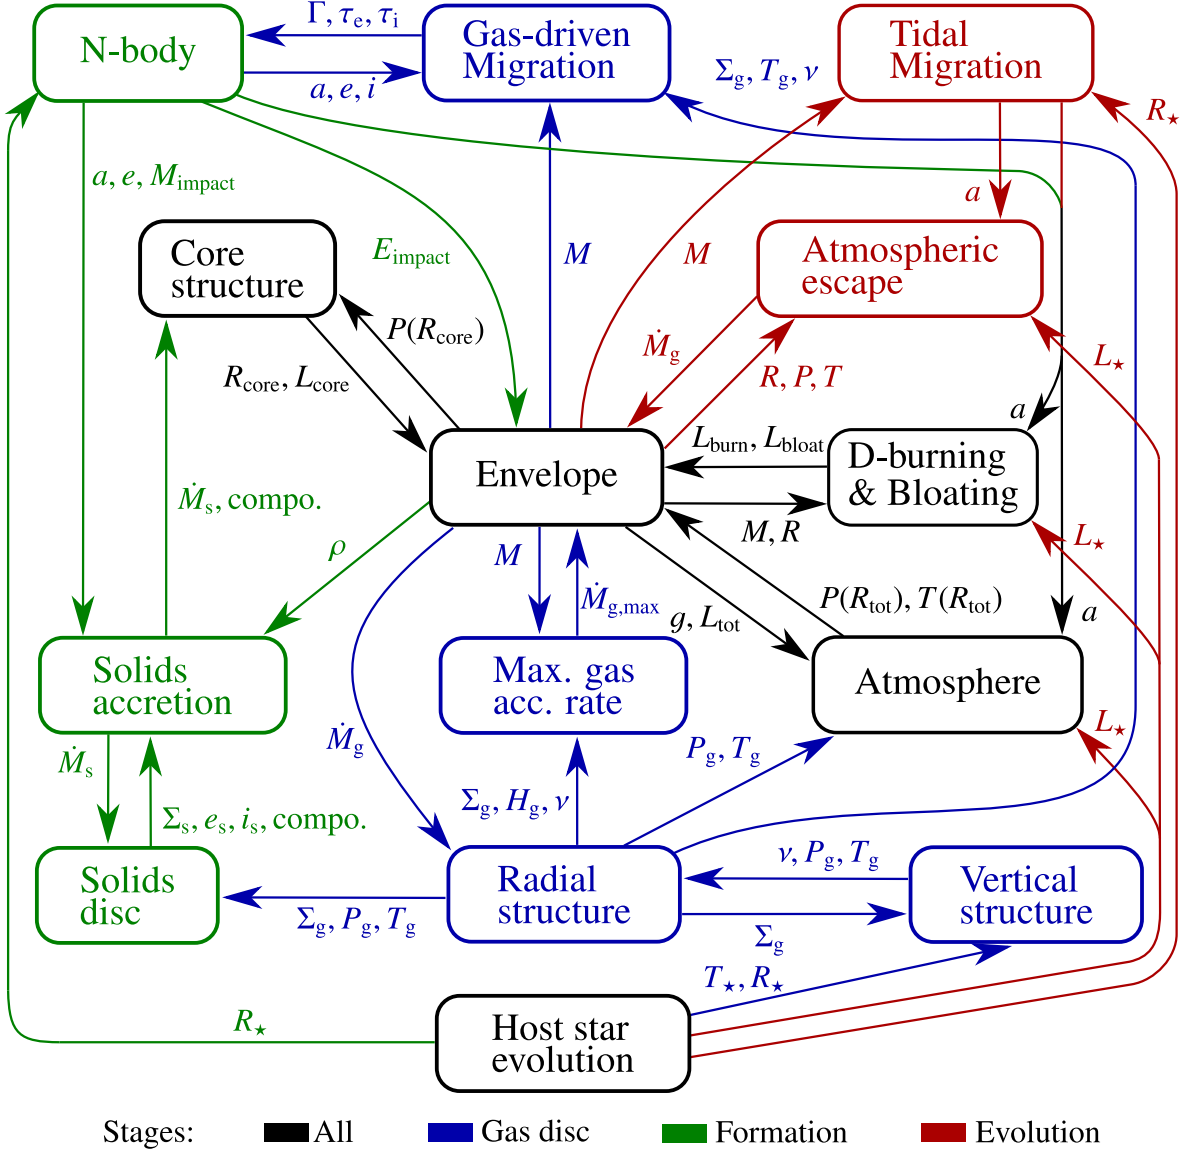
N-body

$\Gamma, \tau_e, \tau_i$

Gas-driven Migration

$a, e, i$

$\Sigma_g, T_g, \nu$

Tidal Migration

$R_\star$

$a, e, M_{impact}$

$a$

Core structure

$E_{impact}$

$M$

$M$

Atmospheric escape

$P(R_{core})$

$\dot{M}_g$

$R_{core}, L_{core}$

$R, P, T$

$L_\star$

$a$

$L_{burn}, L_{bloat}$

Envelope

D-burning & Bloating

$\dot{M}_s$, compo.

$M, R$

$L_\star$

$\rho$

$M$

$\dot{M}_{g,max}$

$P(R_{tot}), T(R_{tot})$

$g, L_{tot}$

$a$

Solids accretion

Max. gas acc. rate

Atmosphere

$L_\star$

$\dot{M}_s$

$\dot{M}_g$

$P_g, T_g$

$\Sigma_s, e_s, i_s$, compo.

$\Sigma_g, H_g, \nu$

$\nu, P_g, T_g$

Solids disc

Radial structure

Vertical structure

$\Sigma_g, P_g, T_g$

$\Sigma_g$

$T_\star, R_\star$

$R_\star$

Host star evolution

Stages: All Gas disc Formation Evolution